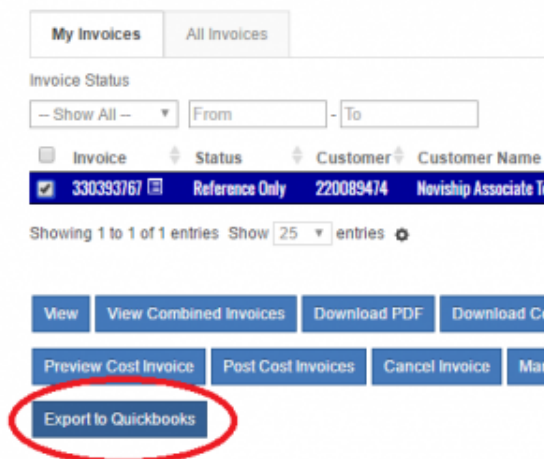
My Invoices
All Invoices

Invoice Status

-- Show All --
From
- To

| | Invoice | Status | Customer | Customer Name |
|---|---|---|---|---|
| ☑ | 330393767 | Reference Only | 220089474 | Noviship Associate T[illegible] |

Showing 1 to 1 of 1 entries Show 25 entries

View
View Combined Invoices
Download PDF
Download C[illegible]

Preview Cost Invoice
Post Cost Invoices
Cancel Invoice
Ma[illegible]

Export to Quickbooks